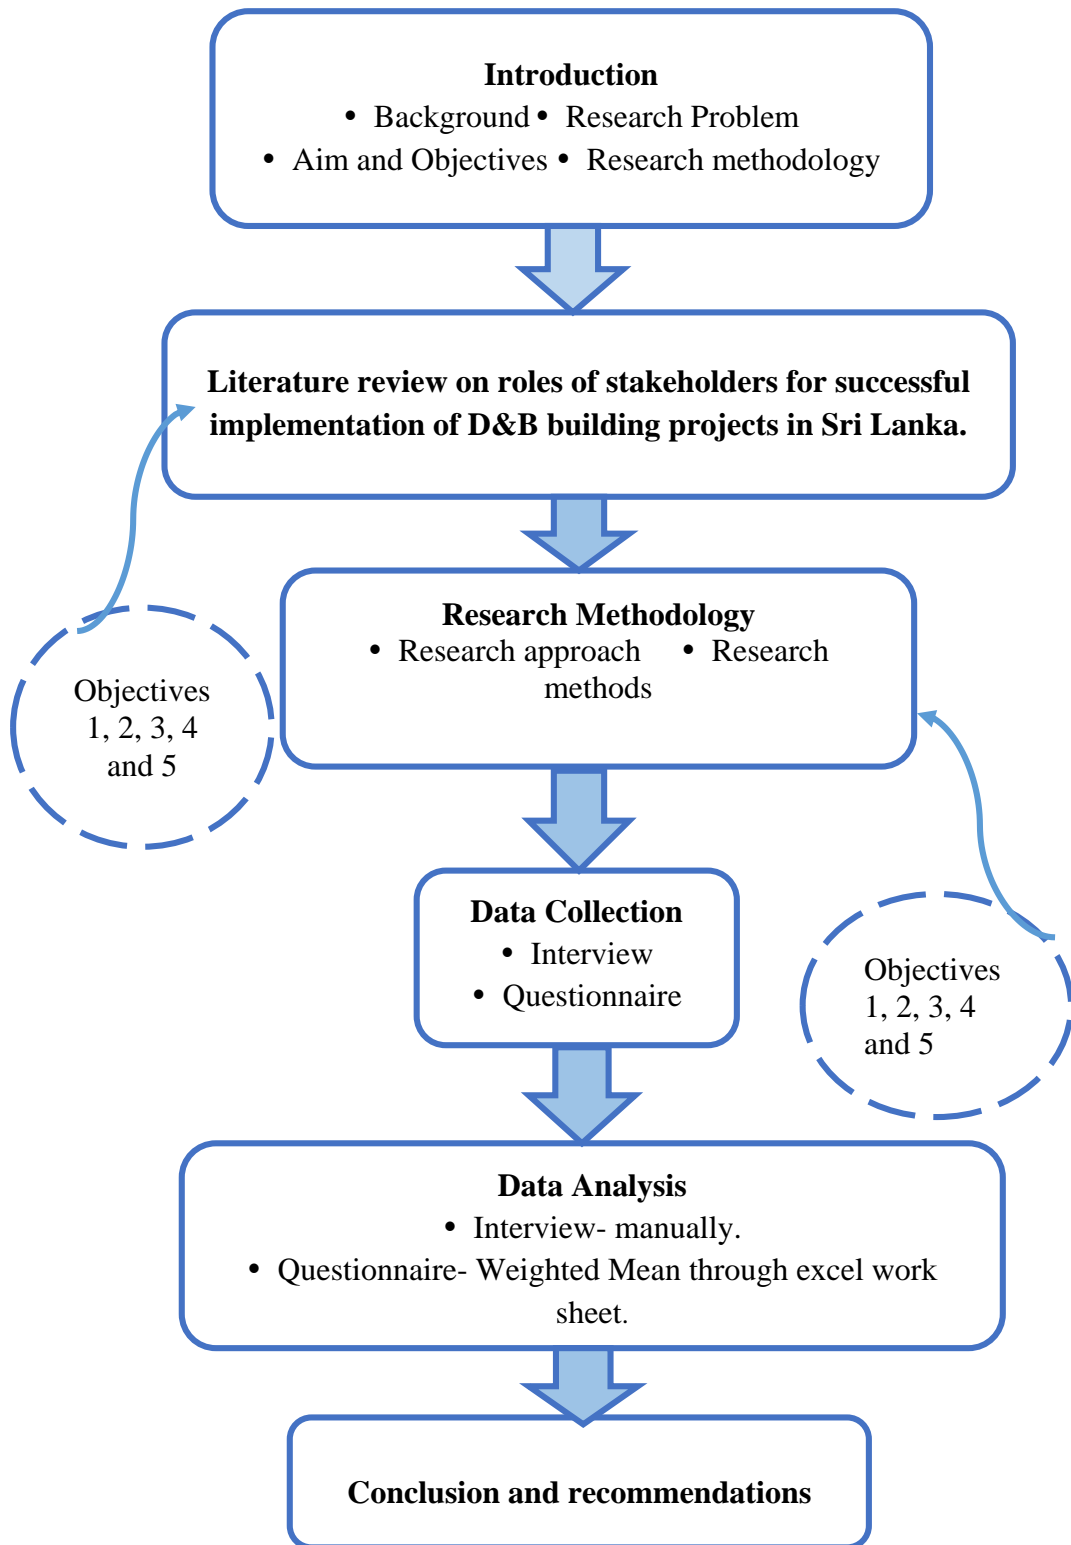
**Introduction**

- Background
- Research Problem
- Aim and Objectives
- Research methodology

**Literature review on roles of stakeholders for successful implementation of D&B building projects in Sri Lanka.**

Objectives 1, 2, 3, 4 and 5

**Research Methodology**

- Research approach
- Research methods

**Data Collection**

- Interview
- Questionnaire

Objectives 1, 2, 3, 4 and 5

**Data Analysis**

- Interview- manually.
- Questionnaire- Weighted Mean through excel work sheet.

**Conclusion and recommendations**